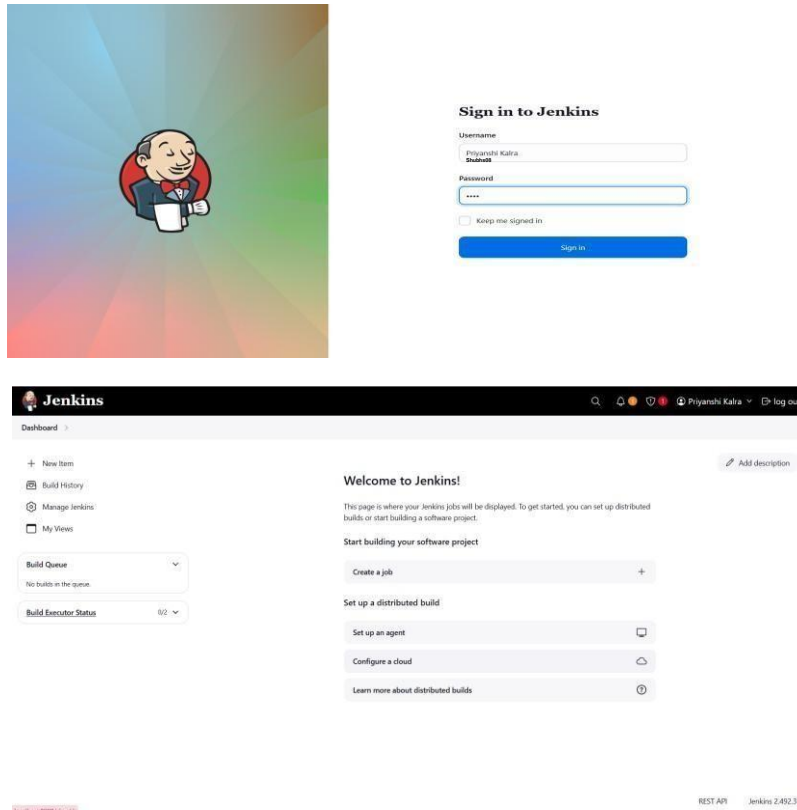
Sign in to Jenkins

Username

Priyanshi Kalra
Shubha08

Password

••••

Keep me signed in

Sign in

Jenkins

Priyanshi Kalra log ou

Dashboard >

+ New Item

Build History

Manage Jenkins

My Views

Build Queue

No builds in the queue.

Build Executor Status 0/2

Add description

Welcome to Jenkins!

This page is where your Jenkins jobs will be displayed. To get started, you can set up distributed builds or start building a software project.

Start building your software project

Create a job +

Set up a distributed build

Set up an agent

Configure a cloud

Learn more about distributed builds

REST API Jenkins 2.492.3